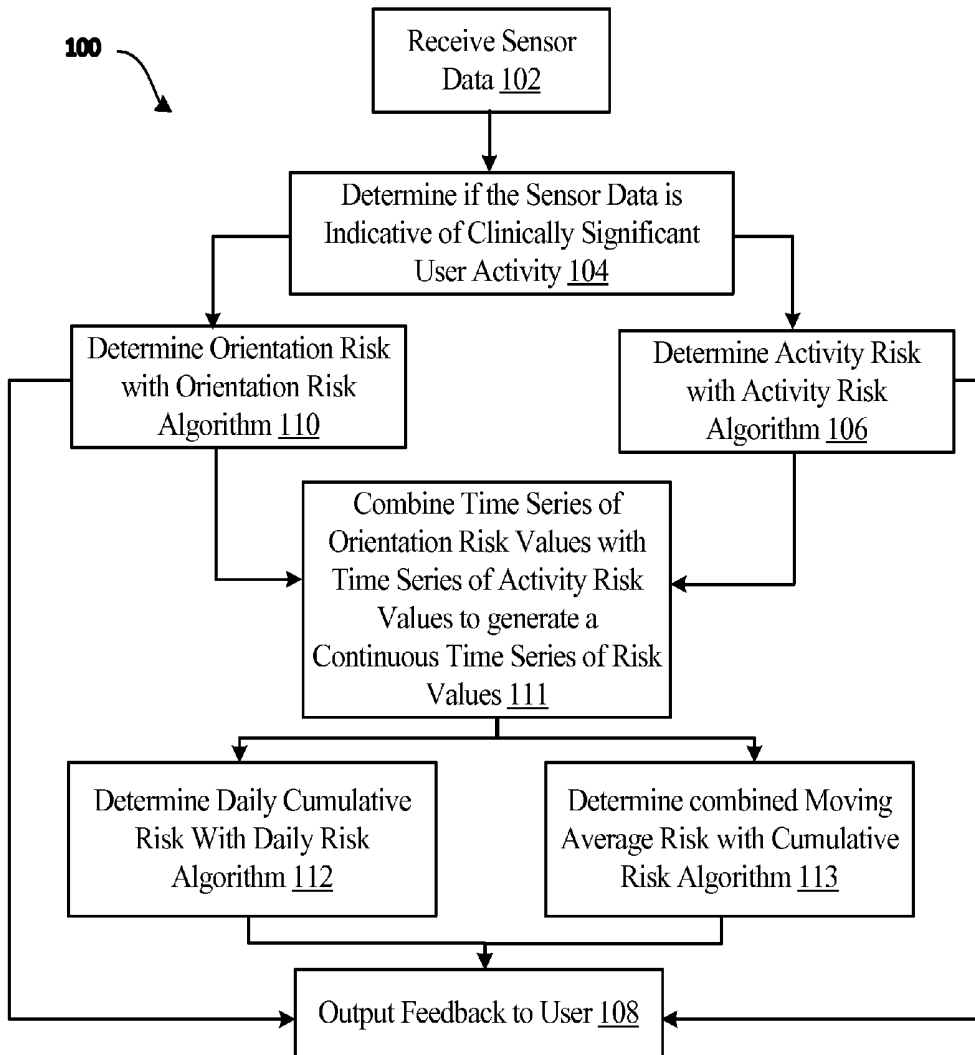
100

Receive Sensor Data 102

Determine if the Sensor Data is Indicative of Clinically Significant User Activity 104

Determine Orientation Risk with Orientation Risk Algorithm 110

Determine Activity Risk with Activity Risk Algorithm 106

Combine Time Series of Orientation Risk Values with Time Series of Activity Risk Values to generate a Continuous Time Series of Risk Values 111

Determine Daily Cumulative Risk With Daily Risk Algorithm 112

Determine combined Moving Average Risk with Cumulative Risk Algorithm 113

Output Feedback to User 108